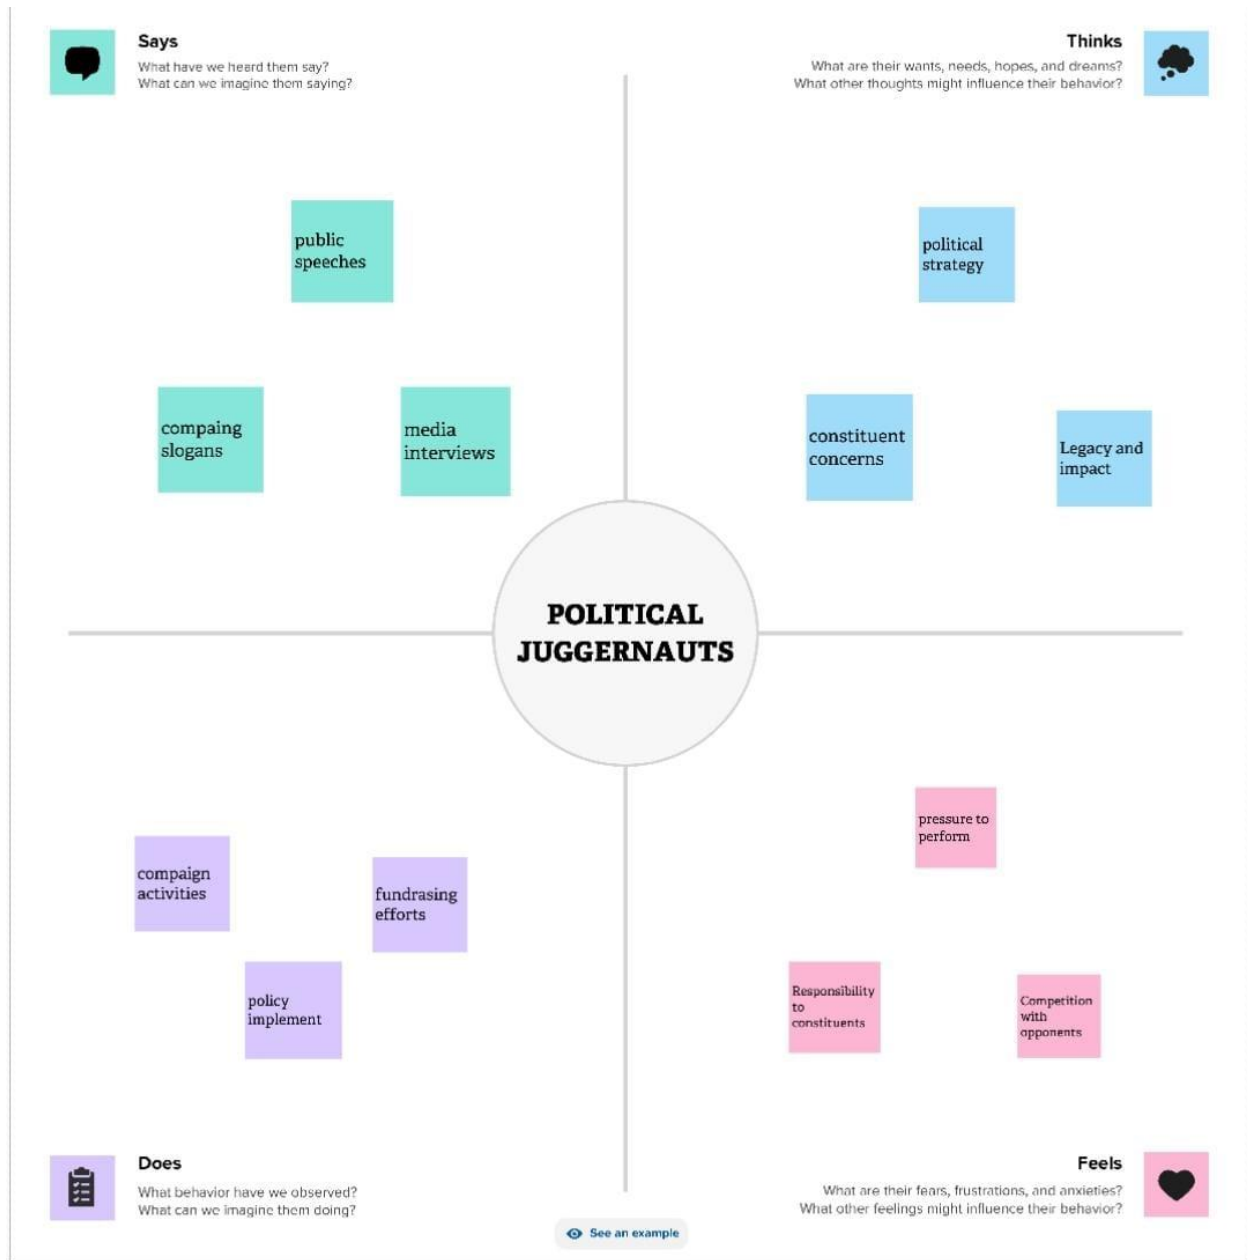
Says
What have we heard them say?
What can we imagine them saying?

Thinks
What are their wants, needs, hopes, and dreams?
What other thoughts might influence their behavior?

public speeches

political strategy

compaing slogans

media interviews

constituent concerns

Legacy and impact

POLITICAL JUGGERNAUTS

pressure to perform

compaign activities

fundrasing efforts

policy implement

Responsibility to constituents

Competition with opponents

Does
What behavior have we observed?
What can we imagine them doing?

Feels
What are their fears, frustrations, and anxieties?
What other feelings might influence their behavior?

See an example